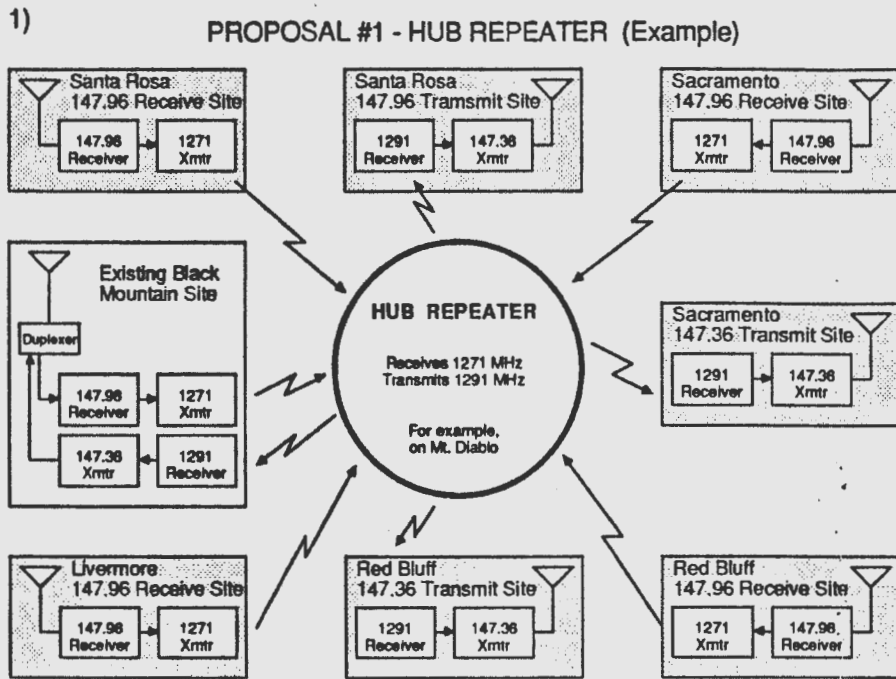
1)

PROPOSAL #1 - HUB REPEATER (Example)

Santa Rosa
147.96 Receive Site
147.96 Receiver
1271 Xmtr

Santa Rosa
147.96 Transmit Site
1291 Receiver
147.36 Xmtr

Sacramento
147.96 Receive Site
1271 Xmtr
147.96 Receiver

Existing Black Mountain Site
Duplexer
147.96 Receiver
1271 Xmtr
147.36 Xmtr
1291 Receiver

HUB REPEATER
Receives 1271 MHz
Transmits 1291 MHz
For example, on Mt. Diablo

Sacramento
147.36 Transmit Site
1291 Receiver
147.36 Xmtr

Livermore
147.96 Receive Site
147.96 Receiver
1271 Xmtr

Red Bluff
147.36 Transmit Site
1291 Receiver
147.36 Xmtr

Red Bluff
147.96 Receive Site
1271 Xmtr
147.96 Receiver